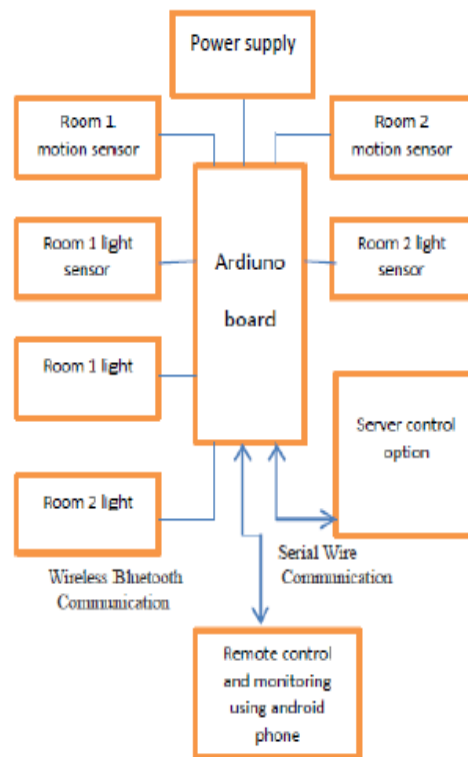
Power supply

Room 1 motion sensor

Room 2 motion sensor

Room 1 light sensor

Ardiuno board

Room 2 light sensor

Room 1 light

Server control option

Room 2 light

Serial Wire Communication

Wireless Bluetooth Communication

Remote control and monitoring using android phone